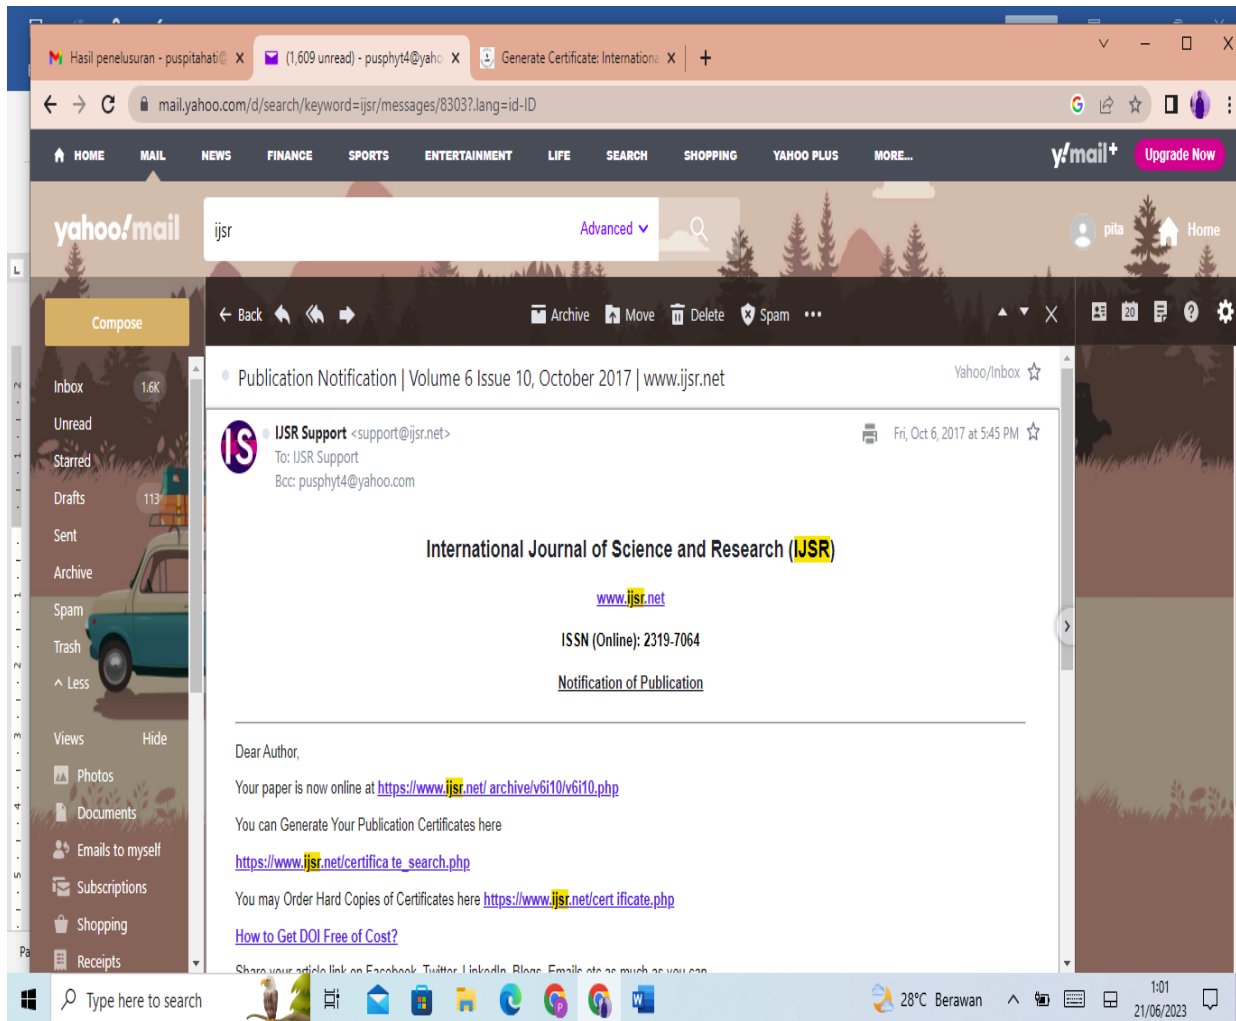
Hasil penelusuran - puspitahati@ ×
(1,609 unread) - pusphyt4@yaho ×
Generate Certificate: Internationa ×
+

mail.yahoo.com/d/search/keyword=ijsr/messages/8303?.lang=id-ID

HOME MAIL NEWS FINANCE SPORTS ENTERTAINMENT LIFE SEARCH SHOPPING YAHOO PLUS MORE...

y!mail+ Upgrade Now

yahoo!mail

ijsr Advanced

pita Home

Compose

Back Archive Move Delete Spam •••

Inbox 1.6K
Unread
Starred
Drafts 113
Sent
Archive
Spam
Trash
Less

Views Hide
Photos
Documents
Emails to myself
Subscriptions
Shopping
Receipts

Publication Notification | Volume 6 Issue 10, October 2017 | www.ijsr.net

Yahoo/Inbox

IJSR Support <support@ijsr.net>
To: IJSR Support
Bcc: pusphyt4@yahoo.com

Fri, Oct 6, 2017 at 5:45 PM

International Journal of Science and Research (IJSR)

www.ijsr.net

ISSN (Online): 2319-7064

Notification of Publication

Dear Author,

Your paper is now online at https://www.ijsr.net/ archive/v6i10/v6i10.php

You can Generate Your Publication Certificates here

https://www.ijsr.net/certifica te_search.php

You may Order Hard Copies of Certificates here https://www.ijsr.net/cert ificate.php

How to Get DOI Free of Cost?

Share your article link on Facebook, Twitter, LinkedIn, Blogs, Emails etc as much as you can

Type here to search

28°C Berawan

1:01
21/06/2023